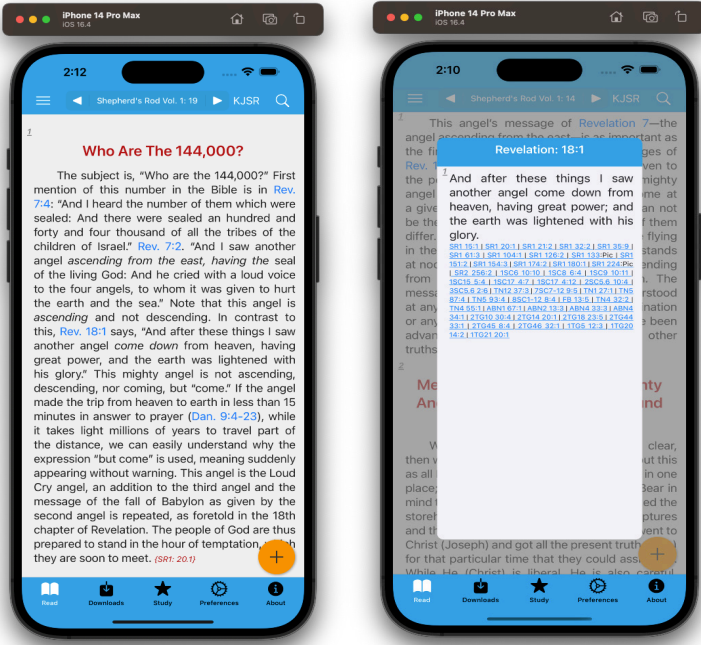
iPhone 14 Pro Max
iOS 16.4

2:12

Shepherd's Rod Vol. 1: 19
KJSR

1

Who Are The 144,000?

The subject is, "Who are the 144,000?" First mention of this number in the Bible is in Rev. 7:4: "And I heard the number of them which were sealed: And there were sealed an hundred and forty and four thousand of all the tribes of the children of Israel." Rev. 7:2. "And I saw another angel *ascending from the east, having the* seal of the living God: And he cried with a loud voice to the four angels, to whom it was given to hurt the earth and the sea." Note that this angel is *ascending* and not descending. In contrast to this, Rev. 18:1 says, "And after these things I saw another angel *come down* from heaven, having great power, and the earth was lightened with his glory." This mighty angel is not ascending, descending, nor coming, but "come." If the angel made the trip from heaven to earth in less than 15 minutes in answer to prayer (Dan. 9:4-23), while it takes light millions of years to travel part of the distance, we can easily understand why the expression "but come" is used, meaning suddenly appearing without warning. This angel is the Loud Cry angel, an addition to the third angel and the message of the fall of Babylon as given by the second angel is repeated, as foretold in the 18th chapter of Revelation. The people of God are thus prepared to stand in the hour of temptation, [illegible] they are soon to meet. (SR1: 20.1)

+

Read
Downloads
Study
Preferences
About

iPhone 14 Pro Max
iOS 16.4

2:10

Shepherd's Rod Vol. 1: 14
KJSR

1
This angel's message of Revelation 7—the angel ascending from the east—is as important as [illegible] Rev. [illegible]

Revelation: 18:1

1
And after these things I saw another angel come down from heaven, having great power; and the earth was lightened with his glory.

SR1 15:1 | SR1 20:1 | SR1 21:2 | SR1 32:2 | SR1 35:9 | SR1 61:3 | SR1 104:1 | SR1 126:2 | SR1 133:Pic | SR1 151:2 | SR1 154:3 | SR1 174:2 | SR1 180:1 | SR1 224:Pic | SR2 256:2 | 1SC6 10:10 | 1SC8 6:4 | 1SC9 10:11 | 1SC15 5:4 | 1SC17 4:7 | 1SC17 4:12 | 2SC5.6 10:4 | 3SC5.6 2:6 | TN12 37:3 | 7SC7-12 9:5 | TN1 27:1 | TN5 87:4 | TN5 93:4 | 8SC1-12 8:4 | FB 13:5 | TN4 32:2 | TN4 55:1 | ABN1 67:1 | ABN2 13:3 | ABN4 33:3 | ABN4 34:1 | 2TG10 30:4 | 2TG14 20:1 | 2TG18 23:5 | 2TG44 33:1 | 2TG45 8:4 | 2TG46 32:1 | 1TG5 12:3 | 1TG20 14:2 | 1TG21 20:1

2
Me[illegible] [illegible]nty
An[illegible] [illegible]nd

Christ (Joseph) and got all the present truth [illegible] for that particular time that they could ass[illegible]

+

Read
Downloads
Study
Preferences
About